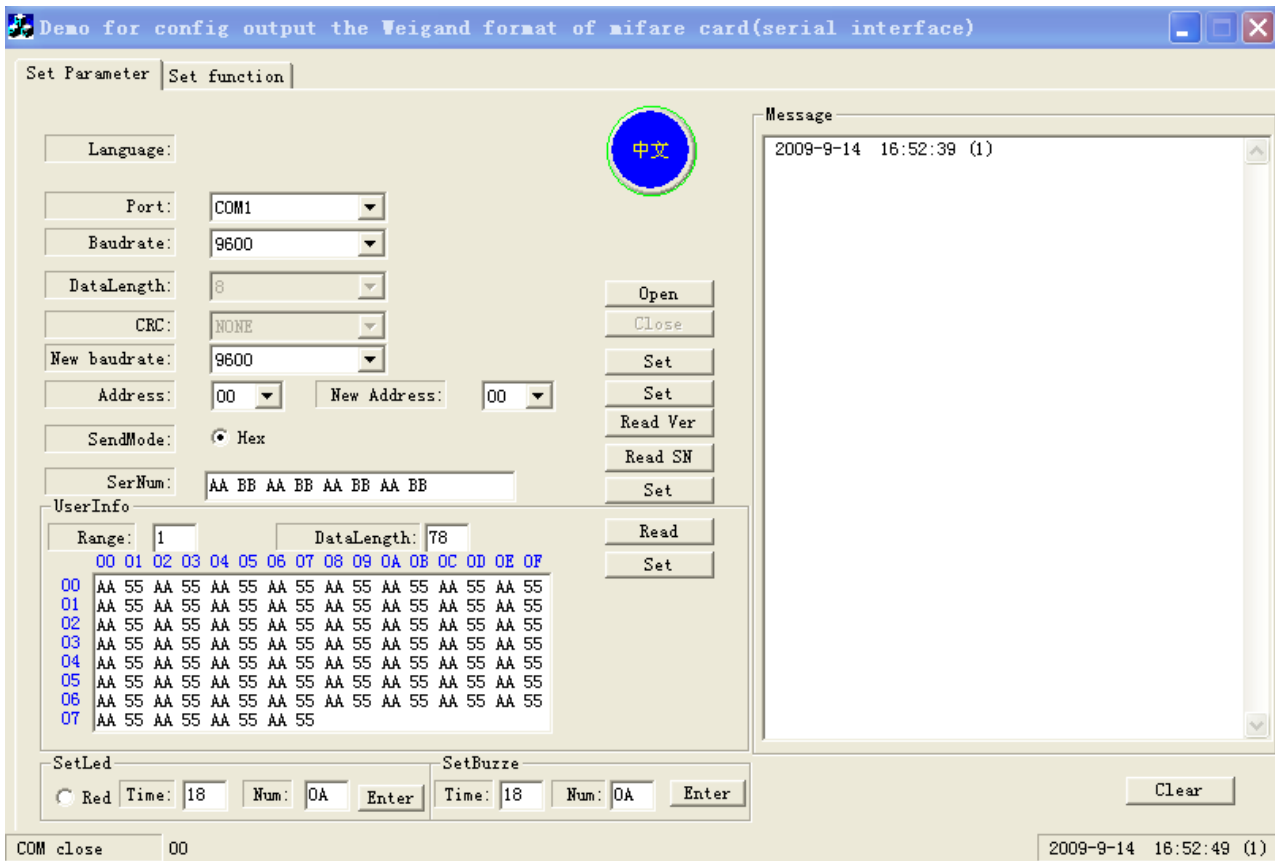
Demo for config output the Weigand format of mifare card(serial interface)

Set Parameter | Set function

Language:

中文

Port: COM1
Baudrate: 9600
DataLength: 8
CRC: NONE
New baudrate: 9600
Address: 00
New Address: 00
SendMode: Hex
SerNum: AA BB AA BB AA BB AA BB

Open
Close
Set
Set
Read Ver
Read SN
Set

UserInfo
Range: 1
DataLength: 78

Read
Set

00 01 02 03 04 05 06 07 08 09 0A 0B 0C 0D 0E 0F
00 AA 55 AA 55 AA 55 AA 55 AA 55 AA 55 AA 55 AA 55
01 AA 55 AA 55 AA 55 AA 55 AA 55 AA 55 AA 55 AA 55
02 AA 55 AA 55 AA 55 AA 55 AA 55 AA 55 AA 55 AA 55
03 AA 55 AA 55 AA 55 AA 55 AA 55 AA 55 AA 55 AA 55
04 AA 55 AA 55 AA 55 AA 55 AA 55 AA 55 AA 55 AA 55
05 AA 55 AA 55 AA 55 AA 55 AA 55 AA 55 AA 55 AA 55
06 AA 55 AA 55 AA 55 AA 55 AA 55 AA 55 AA 55 AA 55
07 AA 55 AA 55 AA 55 AA 55

SetLed
Red Time: 18 Num: 0A Enter

SetBuzze
Time: 18 Num: 0A Enter

Message
2009-9-14 16:52:39 (1)

Clear

COM close 00
2009-9-14 16:52:49 (1)